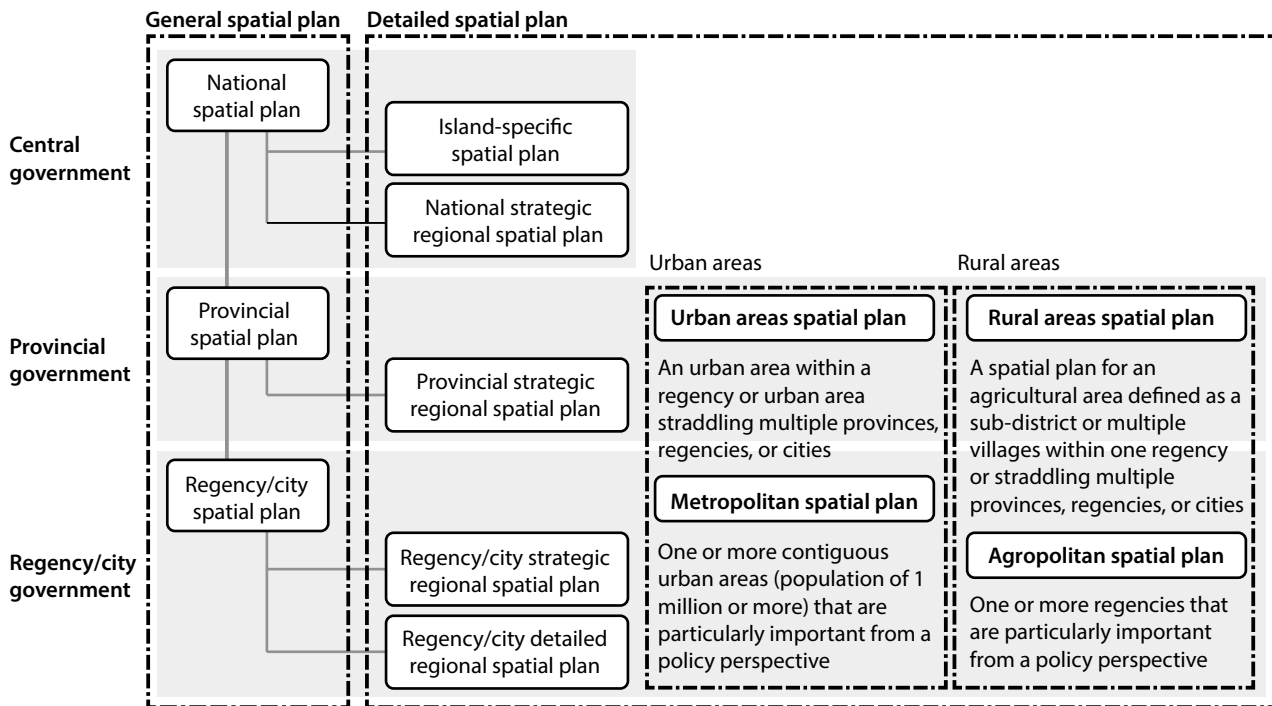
General spatial plan

Detailed spatial plan

Central government

National spatial plan

Island-specific spatial plan

National strategic regional spatial plan

Urban areas

Rural areas

Provincial government

Provincial spatial plan

Provincial strategic regional spatial plan

Urban areas spatial plan

An urban area within a regency or urban area straddling multiple provinces, regencies, or cities

Metropolitan spatial plan

One or more contiguous urban areas (population of 1 million or more) that are particularly important from a policy perspective

Rural areas spatial plan

A spatial plan for an agricultural area defined as a sub-district or multiple villages within one regency or straddling multiple provinces, regencies, or cities

Agropolitan spatial plan

One or more regencies that are particularly important from a policy perspective

Regency/city government

Regency/city spatial plan

Regency/city strategic regional spatial plan

Regency/city detailed regional spatial plan